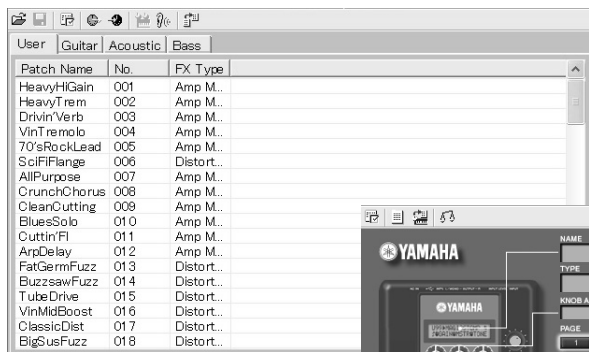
User | Guitar | Acoustic | Bass

| Patch Name | No. | FX Type |
|---|---|---|
| HeavyHiGain | 001 | Amp M.. |
| HeavyTrem | 002 | Amp M.. |
| Drivin'Verb | 003 | Amp M.. |
| VinTremolo | 004 | Amp M.. |
| 70'sRockLead | 005 | Amp M.. |
| SciFiFlange | 006 | Distort... |
| AllPurpose | 007 | Amp M.. |
| CrunchChorus | 008 | Amp M.. |
| CleanCutting | 009 | Amp M.. |
| BluesSolo | 010 | Amp M.. |
| Cuttin'Fl | 011 | Amp M.. |
| ArpDelay | 012 | Amp M.. |
| FatGermFuzz | 013 | Distort... |
| BuzzsawFuzz | 014 | Distort... |
| TubeDrive | 015 | Distort... |
| VinMidBoost | 016 | Distort... |
| ClassicDist | 017 | Distort... |
| BigSusFuzz | 018 | Distort... |

YAMAHA

NAME

TYPE

KNOB A

PAGE

1

YAMAHA